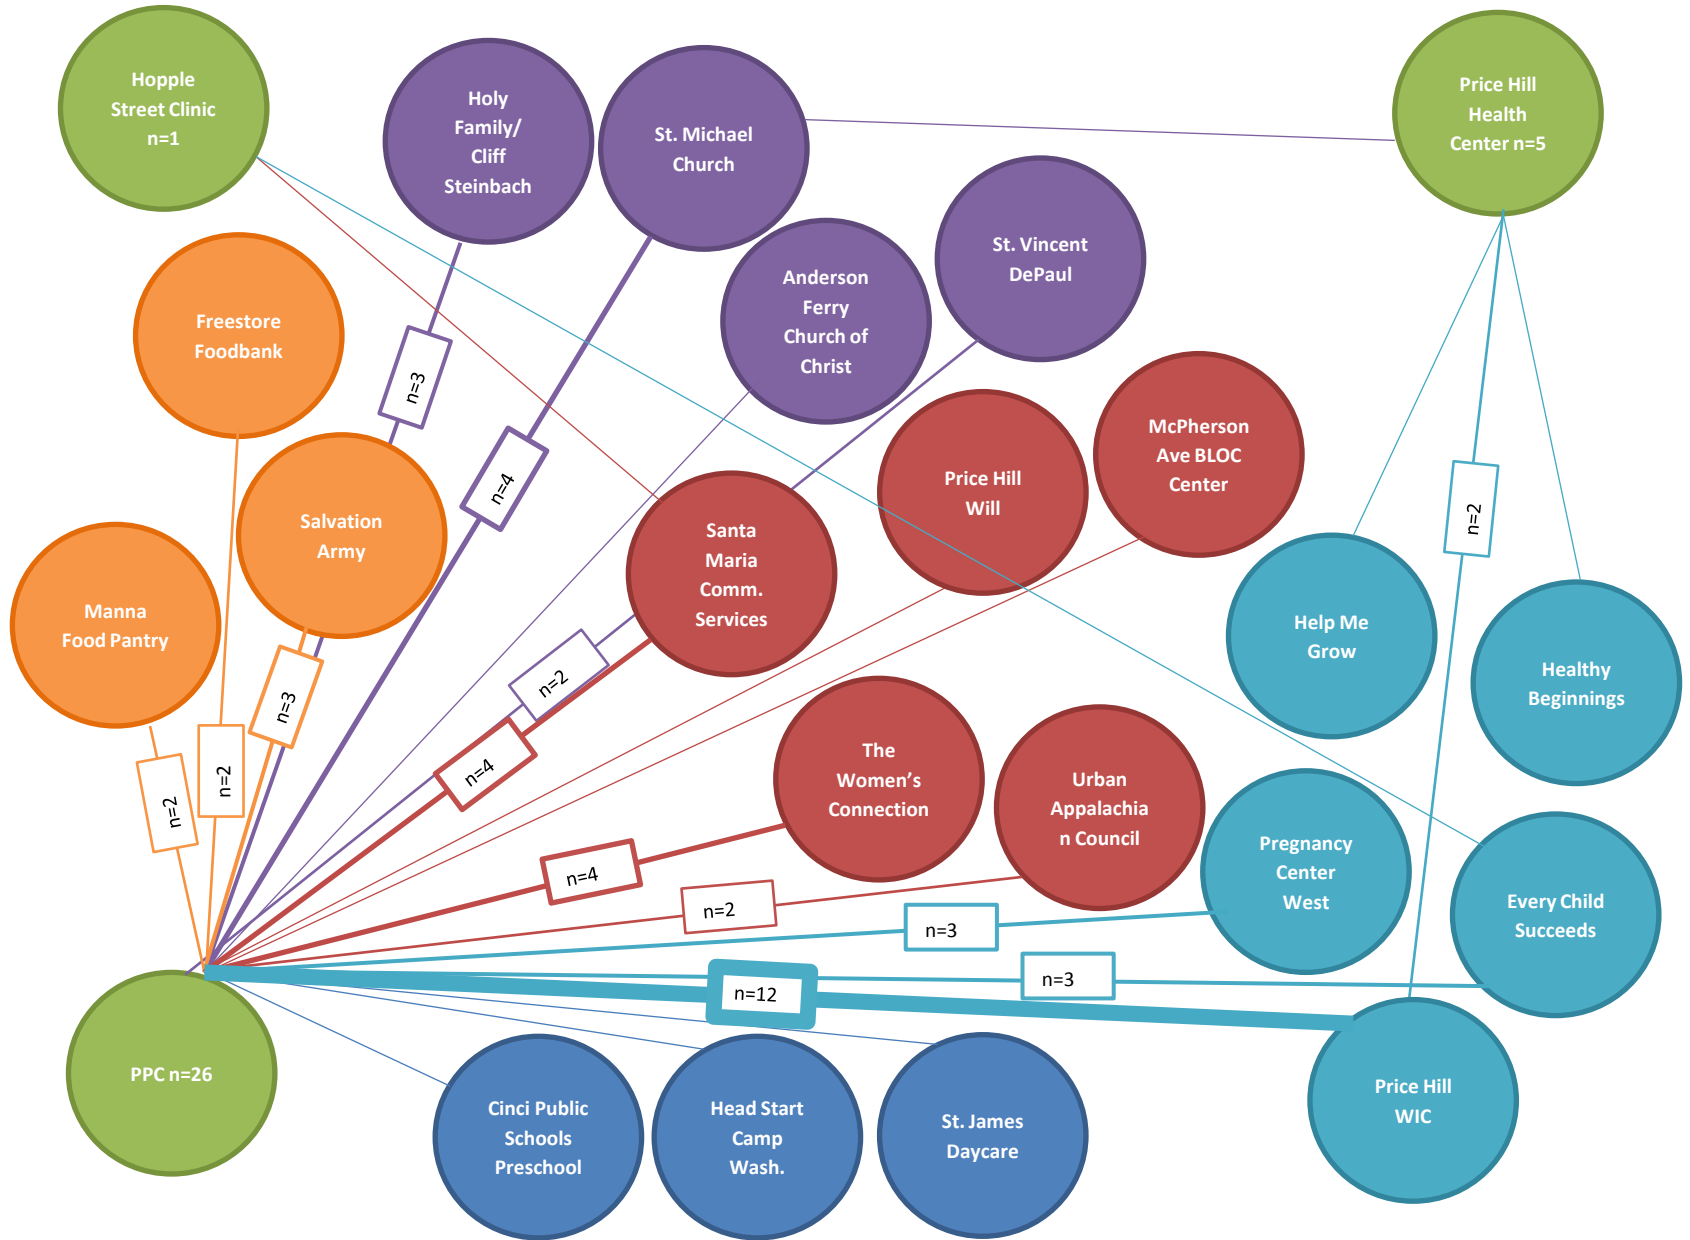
Hopple Street Clinic n=1

Holy Family/ Cliff Steinbach

St. Michael Church

Price Hill Health Center n=5

Freestore Foodbank

Anderson Ferry Church of Christ

St. Vincent DePaul

n=3

n=4

McPherson Ave BLOC Center

Price Hill Will

Salvation Army

Santa Maria Comm. Services

n=2

Manna Food Pantry

n=3

n=2

n=2

n=4

Help Me Grow

Healthy Beginnings

The Women's Connection

Urban Appalachian Council

n=4

n=2

Pregnancy Center West

n=3

Every Child Succeeds

n=3

n=12

PPC n=26

Price Hill WIC

Cinci Public Schools Preschool

Head Start Camp Wash.

St. James Daycare